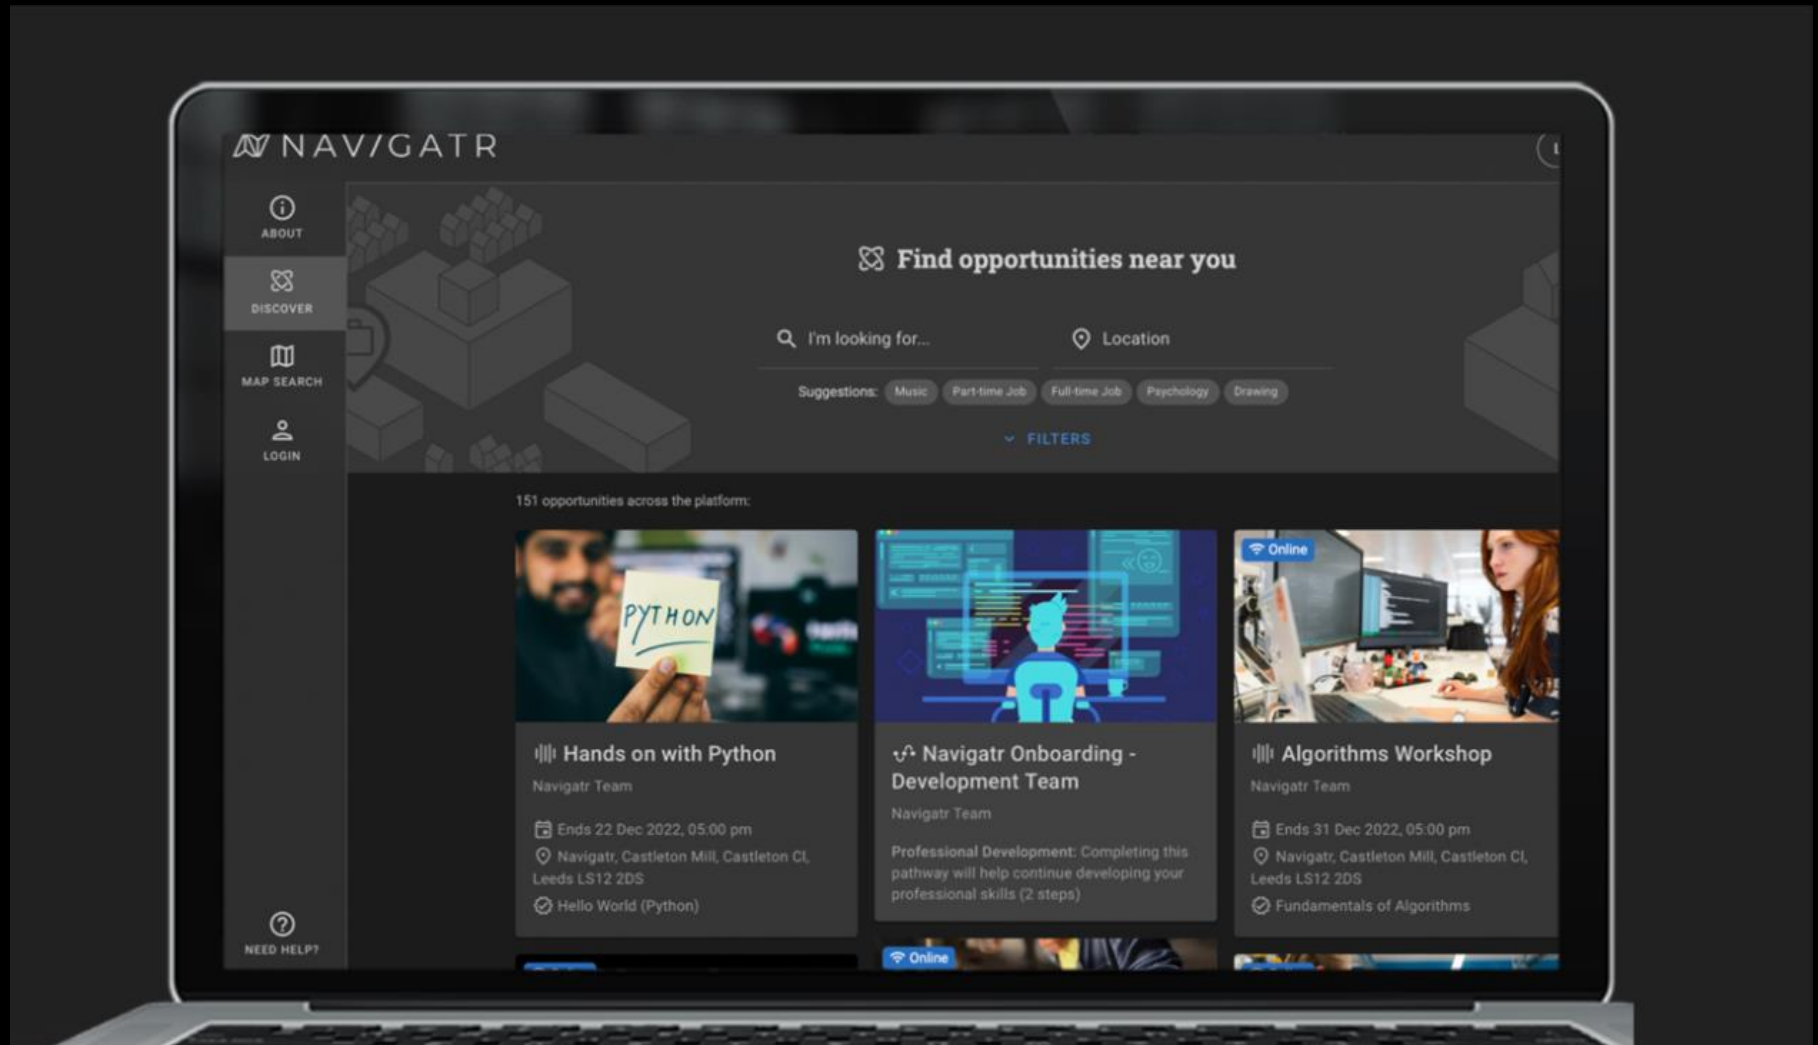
NAVIGATR

ABOUT

DISCOVER

MAP SEARCH

LOGIN

NEED HELP?

Find opportunities near you

I'm looking for...

Location

Suggestions: Music Part-time Job Full-time Job Psychology Drawing

FILTERS

151 opportunities across the platform:

PYTHON

Hands on with Python

Navigatr Team

Ends 22 Dec 2022, 05:00 pm

Navigatr, Castleton Mill, Castleton Cl, Leeds LS12 2DS

Hello World (Python)

Navigatr Onboarding - Development Team

Navigatr Team

Professional Development: Completing this pathway will help continue developing your professional skills (2 steps)

Online

Algorithms Workshop

Navigatr Team

Ends 31 Dec 2022, 05:00 pm

Navigatr, Castleton Mill, Castleton Cl, Leeds LS12 2DS

Fundamentals of Algorithms

Online